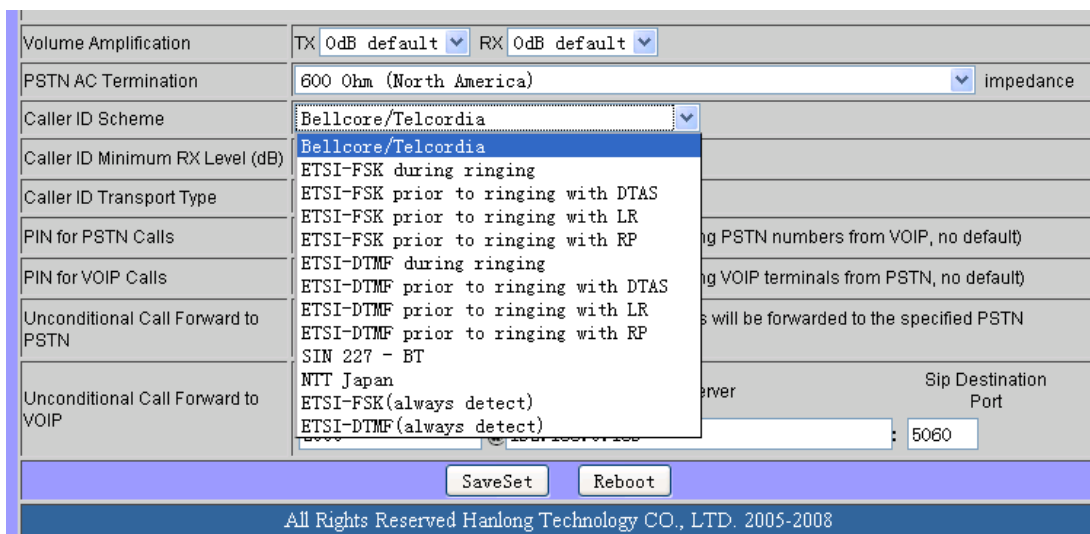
| | |
|---|---|
| Volume Amplification | TX 0dB default RX 0dB default |
| PSTN AC Termination | 600 Ohm (North America) impedance |
| Caller ID Scheme | Bellcore/Telcordia |
| Caller ID Minimum RX Level (dB) | |
| Caller ID Transport Type | |
| PIN for PSTN Calls | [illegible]g PSTN numbers from VOIP, no default) |
| PIN for VOIP Calls | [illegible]g VOIP terminals from PSTN, no default) |
| Unconditional Call Forward to PSTN | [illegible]s will be forwarded to the specified PSTN |
| Unconditional Call Forward to VOIP | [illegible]erver Sip Destination Port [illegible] @ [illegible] : 5060 |

Bellcore/Telcordia
ETSI-FSK during ringing
ETSI-FSK prior to ringing with DTAS
ETSI-FSK prior to ringing with LR
ETSI-FSK prior to ringing with RP
ETSI-DTMF during ringing
ETSI-DTMF prior to ringing with DTAS
ETSI-DTMF prior to ringing with LR
ETSI-DTMF prior to ringing with RP
SIN 227 - BT
NTT Japan
ETSI-FSK(always detect)
ETSI-DTMF(always detect)

SaveSet Reboot

All Rights Reserved Hanlong Technology CO., LTD. 2005-2008